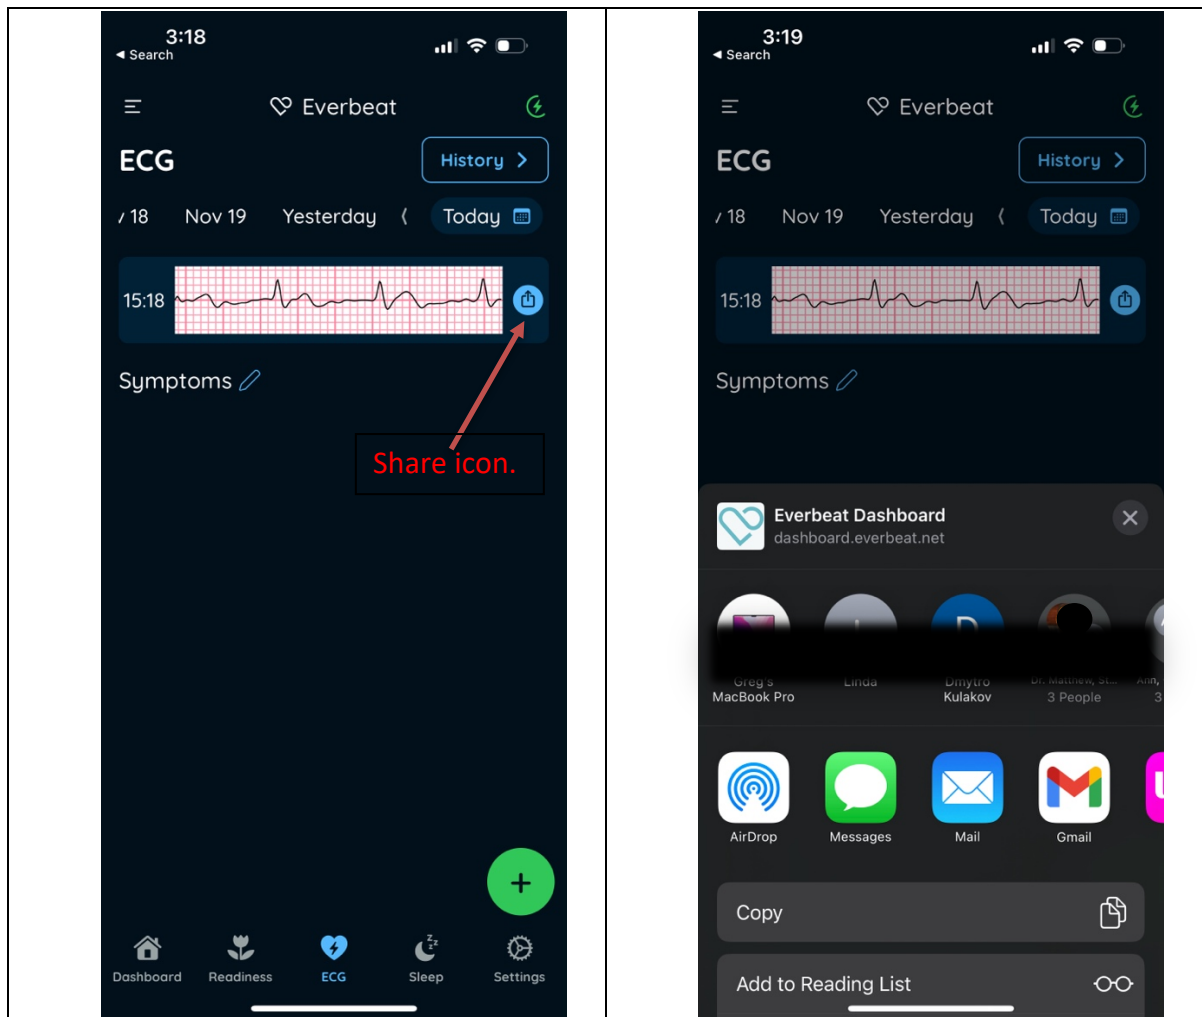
3:18
◂ Search

Everbeat

ECG
History >

/ 18 Nov 19 Yesterday ⟨ Today

15:18

Symptoms

Share icon.

+

Dashboard Readiness ECG Sleep Settings

3:19
◂ Search

Everbeat

ECG
History >

/ 18 Nov 19 Yesterday ⟨ Today

15:18

Symptoms

Everbeat Dashboard
dashboard.everbeat.net

Greg's MacBook Pro
Linda
Dmytro Kulakov
Dr. Matthew, St... 3 People
Ann, 3

AirDrop
Messages
Mail
Gmail

Copy

Add to Reading List